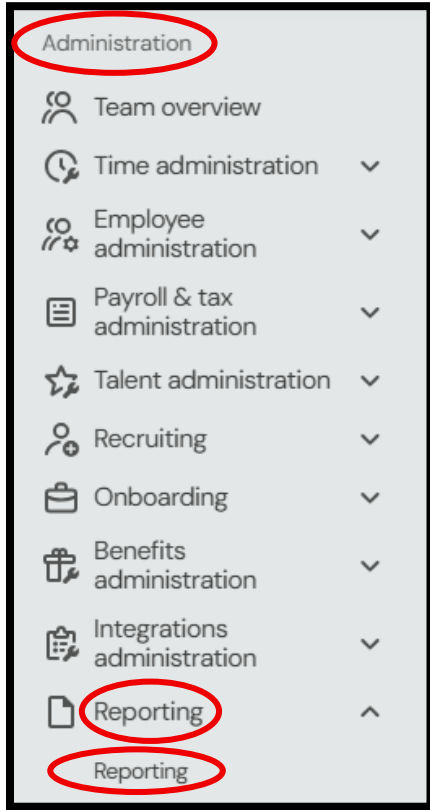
Administration

Team overview

Time administration

Employee administration

Payroll & tax administration

Talent administration

Recruiting

Onboarding

Benefits administration

Integrations administration

Reporting

Reporting